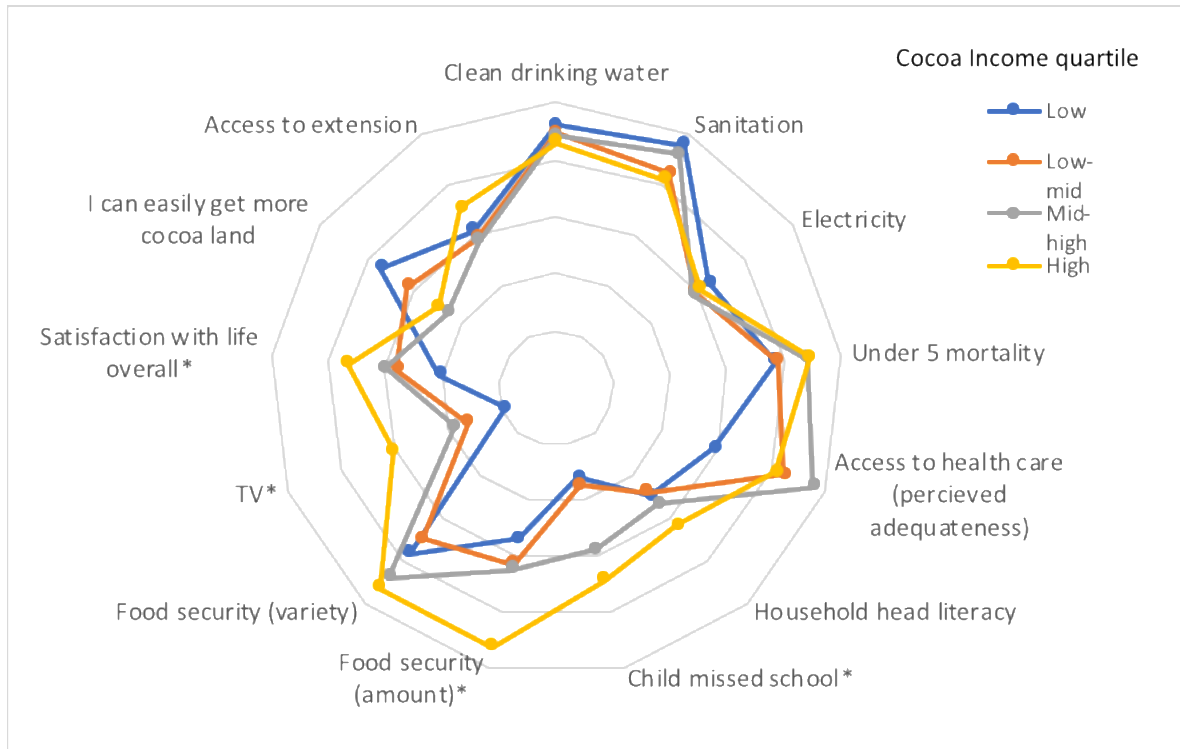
Cocoa Income quartile

Low

Low-mid

Mid-high

High

Clean drinking water

Sanitation

Electricity

Under 5 mortality

Access to health care (percieved adequateness)

Household head literacy

Child missed school*

Food security (amount)*

Food security (variety)

TV*

Satisfaction with life overall*

I can easily get more cocoa land

Access to extension